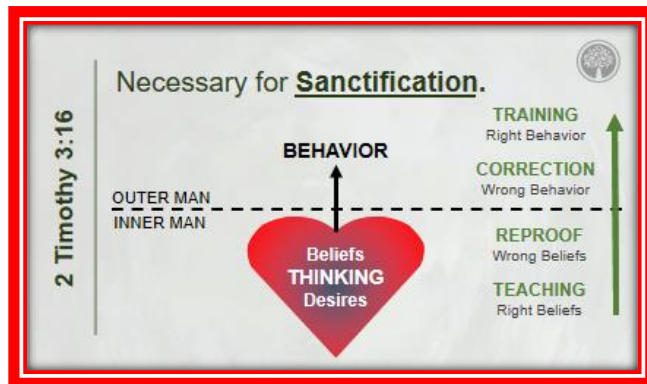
2 Timothy 3:16

Necessary for Sanctification.

BEHAVIOR

OUTER MAN
INNER MAN

Beliefs
THINKING
Desires

TRAINING
Right Behavior

CORRECTION
Wrong Behavior

REPROOF
Wrong Beliefs

TEACHING
Right Beliefs